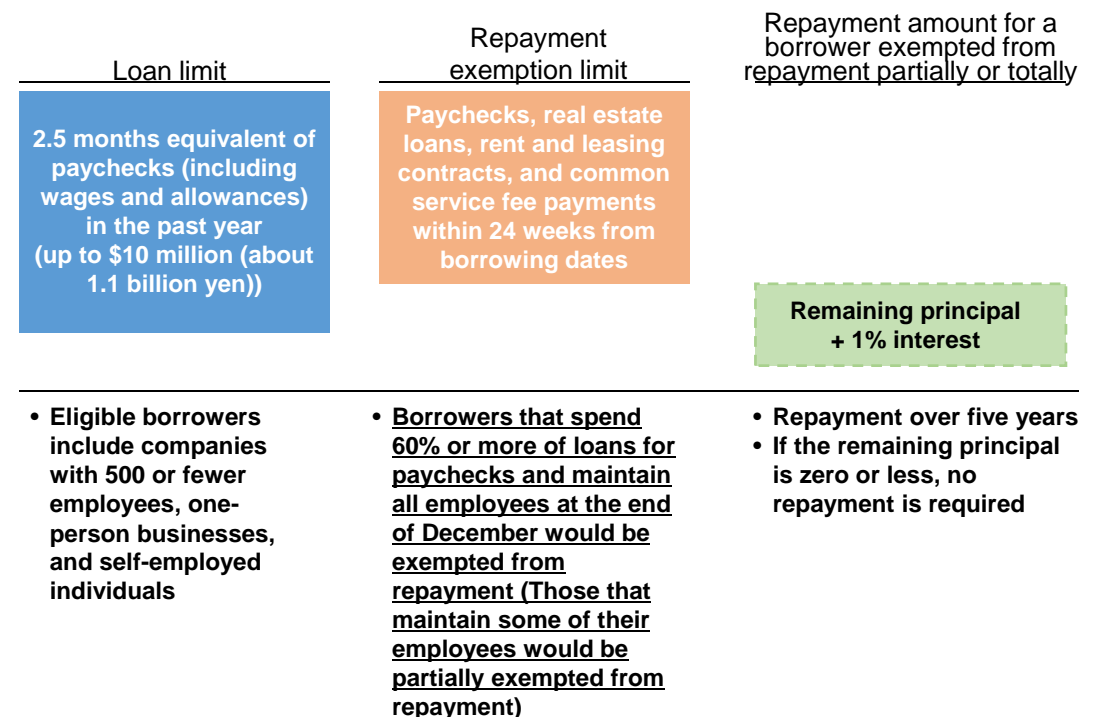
Loan limit

Repayment exemption limit

Repayment amount for a borrower exempted from repayment partially or totally

2.5 months equivalent of paychecks (including wages and allowances) in the past year (up to $10 million (about 1.1 billion yen))

Paychecks, real estate loans, rent and leasing contracts, and common service fee payments within 24 weeks from borrowing dates

Remaining principal + 1% interest

• Eligible borrowers include companies with 500 or fewer employees, one-person businesses, and self-employed individuals

• Borrowers that spend 60% or more of loans for paychecks and maintain all employees at the end of December would be exempted from repayment (Those that maintain some of their employees would be partially exempted from repayment)

• Repayment over five years
• If the remaining principal is zero or less, no repayment is required